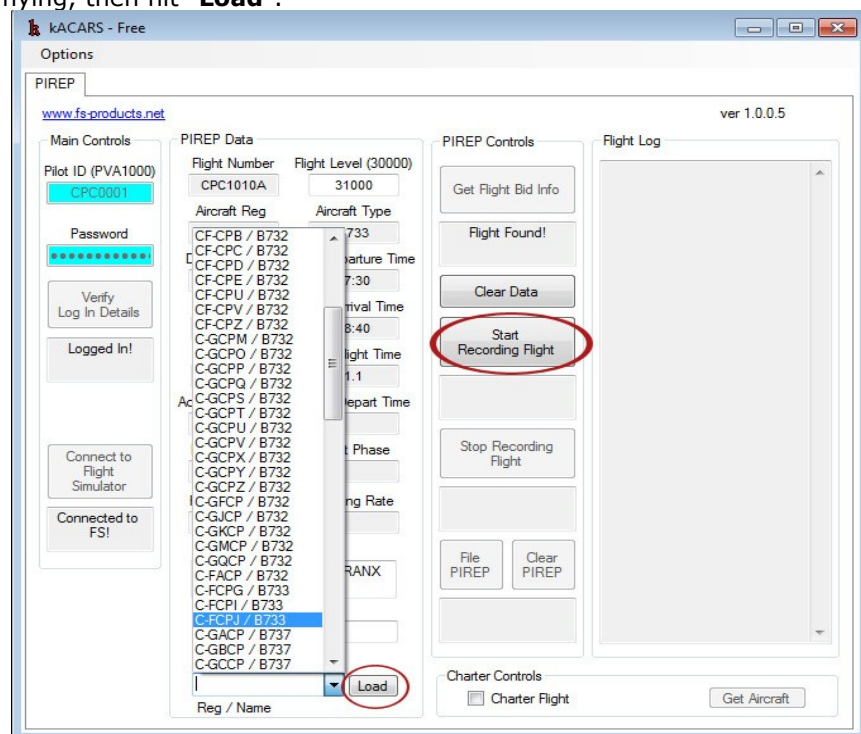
flying, then hit "Load".

kACARS - Free

Options

PIREP

www.fs-products.net

ver 1.0.0.5

Main Controls

Pilot ID (PVA1000)

CPC0001

Password

••••••••••••

Verify Log In Details

Logged In!

Connect to Flight Simulator

Connected to FS!

PIREP Data

Flight Number

CPC1010A

Flight Level (30000)

31000

Aircraft Reg

Aircraft Type

B733

D

parture Time

7:30

rival Time

8:40

light Time

1.1

Ac

epart Time

t Phase

ng Rate

RANX

CF-CPB / B732
CF-CPC / B732
CF-CPD / B732
CF-CPE / B732
CF-CPU / B732
CF-CPV / B732
CF-CPZ / B732
C-GCPM / B732
C-GCPO / B732
C-GCPP / B732
C-GCPQ / B732
C-GCPS / B732
C-GCPT / B732
C-GCPU / B732
C-GCPV / B732
C-GCPX / B732
C-GCPY / B732
C-GCPZ / B732
C-GFCP / B732
C-GJCP / B732
C-GKCP / B732
C-GMCP / B732
C-GQCP / B732
C-FACP / B732
C-FCPG / B733
C-FCPI / B733
C-FCPJ / B733
C-GACP / B737
C-GBCP / B737
C-GCCP / B737

Load

Reg / Name

PIREP Controls

Get Flight Bid Info

Flight Found!

Clear Data

Start Recording Flight

Stop Recording Flight

File PIREP

Clear PIREP

Flight Log

Charter Controls

Charter Flight

Get Aircraft